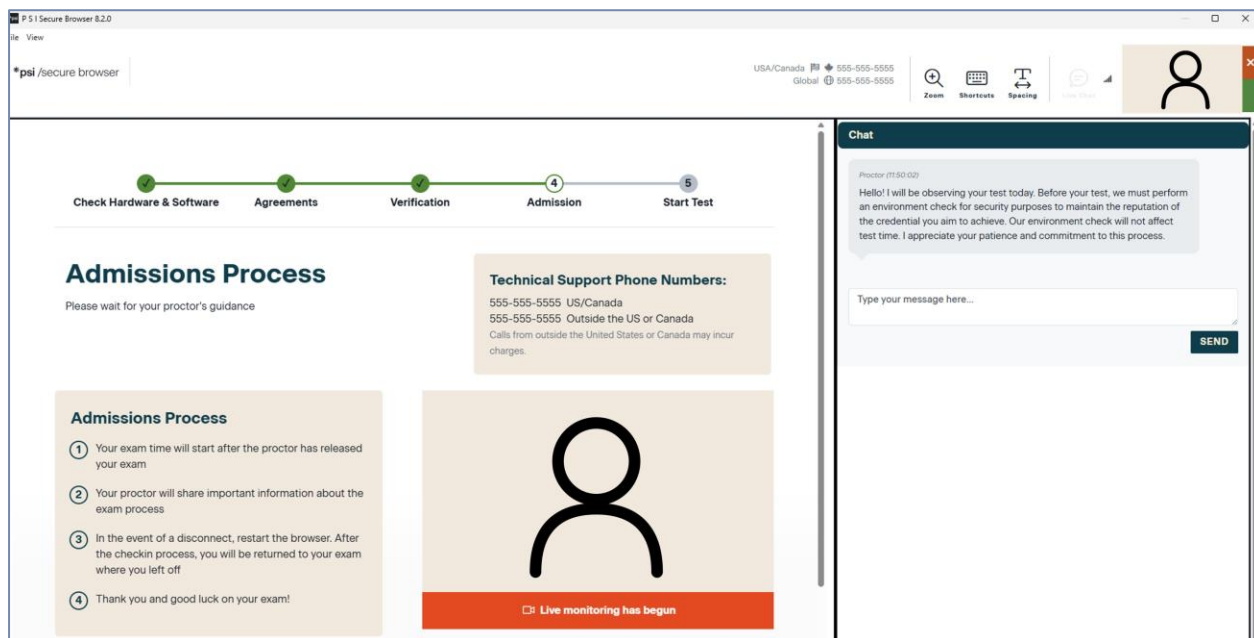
P S I Secure Browser 8.2.0

ile View

*psi /secure browser

USA/Canada 555-555-5555
Global 555-555-5555

Zoom Shortcuts Spacing Live Chat

Check Hardware & Software Agreements Verification 4 Admission 5 Start Test

Admissions Process

Please wait for your proctor's guidance

Technical Support Phone Numbers:

555-555-5555 US/Canada
555-555-5555 Outside the US or Canada
Calls from outside the United States or Canada may incur charges.

Admissions Process

1 Your exam time will start after the proctor has released your exam

2 Your proctor will share important information about the exam process

3 In the event of a disconnect, restart the browser. After the checkin process, you will be returned to your exam where you left off

4 Thank you and good luck on your exam!

Live monitoring has begun

Chat

Proctor (11:50:02)
Hello! I will be observing your test today. Before your test, we must perform an environment check for security purposes to maintain the reputation of the credential you aim to achieve. Our environment check will not affect test time. I appreciate your patience and commitment to this process.

Type your message here...

SEND